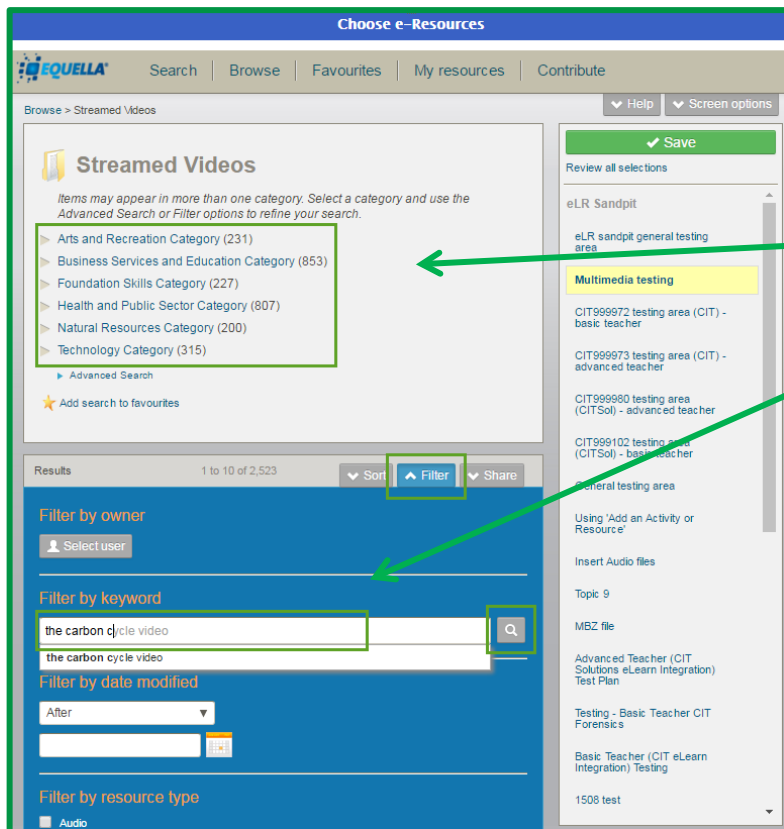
Choose e-Resources

EQUELLA   Search | Browse | Favourites | My resources | Contribute

Browse > Streamed Videos

Help   Screen options

Streamed Videos

Items may appear in more than one category. Select a category and use the Advanced Search or Filter options to refine your search.

Arts and Recreation Category (231)
Business Services and Education Category (853)
Foundation Skills Category (227)
Health and Public Sector Category (807)
Natural Resources Category (200)
Technology Category (315)

Advanced Search

Add search to favourites

Results   1 to 10 of 2,523   Sort   Filter   Share

Filter by owner

Select user

Filter by keyword

the carbon cycle video

the carbon cycle video

Filter by date modified

After

Filter by resource type

Audio

Save

Review all selections

eLR Sandpit

eLR sandpit general testing area

Multimedia testing

CIT999972 testing area (CIT) - basic teacher

CIT999973 testing area (CIT) - advanced teacher

CIT999980 testing area (CITSol) - advanced teacher

CIT999102 testing area (CITSol) - basic teacher

General testing area

Using 'Add an Activity or Resource'

Insert Audio files

Topic 9

MBZ file

Advanced Teacher (CIT Solutions eLearn Integration) Test Plan

Testing - Basic Teacher CIT Forensics

Basic Teacher (CIT eLearn Integration) Testing

1508 test